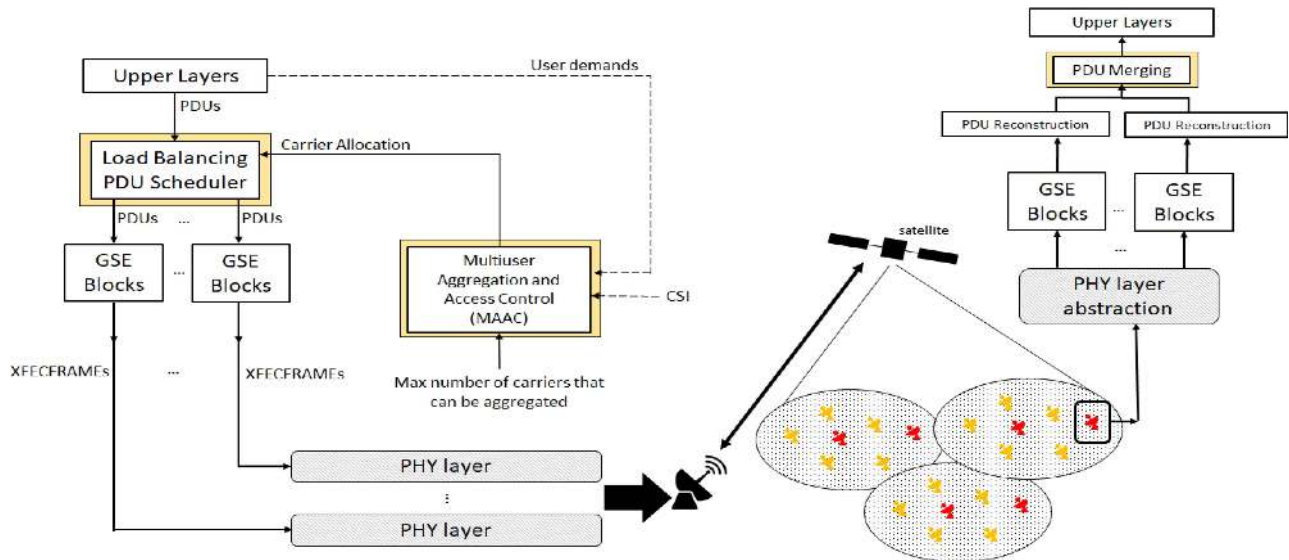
Upper Layers

User demands

PDUs

Carrier Allocation

Load Balancing PDU Scheduler

PDUs ... PDUs

GSE Blocks ... GSE Blocks

Multiuser Aggregation and Access Control (MAAC)

CSI

XFECFRAMEs ... XFECFRAMEs

Max number of carriers that can be aggregated

PHY layer

⋮

PHY layer

satellite

Upper Layers

PDU Merging

PDU Reconstruction

PDU Reconstruction

GSE Blocks ... GSE Blocks

...

PHY layer abstraction